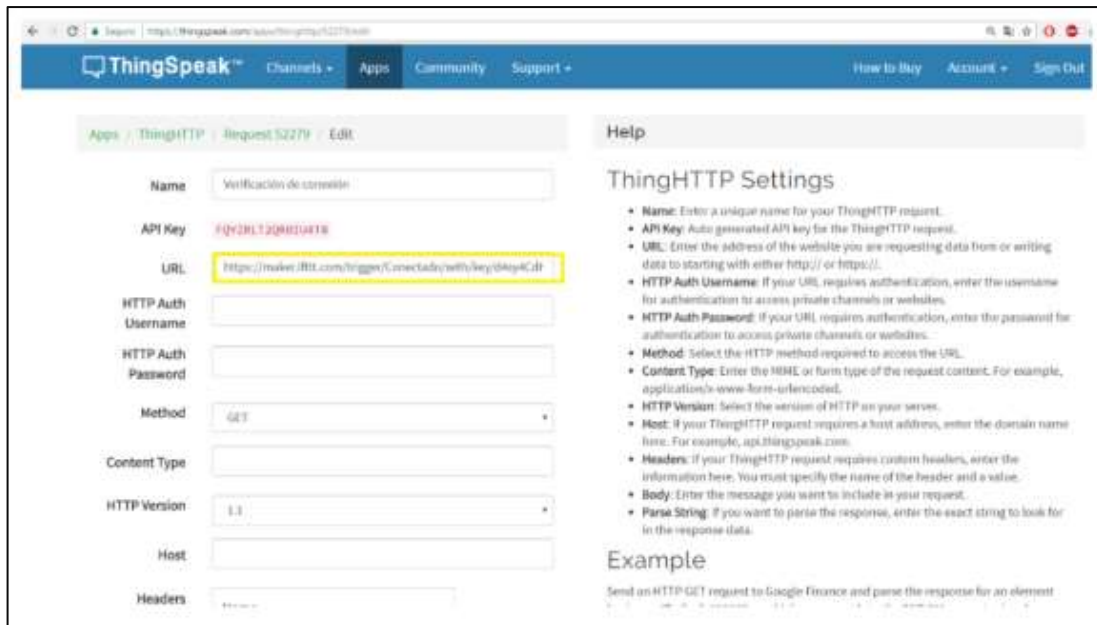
Seguro | https://thingspeak.com/apps/thinghttp/52279/edit

ThingSpeak™ Channels ▾ Apps Community Support ▾ How to Buy Account ▾ Sign Out

Apps / ThingHTTP / Request 52279 / Edit

Name Verificación de conexión

API Key FQY2RLT2Q8RDU4T8

URL https://maker.ifttt.com/trigger/Conectado/with/key/d4oy4Cdr

HTTP Auth Username

HTTP Auth Password

Method GET

Content Type

HTTP Version 1.1

Host

Headers Name

Help

ThingHTTP Settings

• Name: Enter a unique name for your ThingHTTP request.
• API Key: Auto generated API key for the ThingHTTP request.
• URL: Enter the address of the website you are requesting data from or writing data to starting with either http:// or https://.
• HTTP Auth Username: If your URL requires authentication, enter the username for authentication to access private channels or websites.
• HTTP Auth Password: If your URL requires authentication, enter the password for authentication to access private channels or websites.
• Method: Select the HTTP method required to access the URL.
• Content Type: Enter the MIME or form type of the request content. For example, application/x-www-form-urlencoded.
• HTTP Version: Select the version of HTTP on your server.
• Host: If your ThingHTTP request requires a host address, enter the domain name here. For example, api.thingspeak.com.
• Headers: If your ThingHTTP request requires custom headers, enter the information here. You must specify the name of the header and a value.
• Body: Enter the message you want to include in your request.
• Parse String: If you want to parse the response, enter the exact string to look for in the response data.

Example

Send an HTTP GET request to Google Finance and parse the response for an element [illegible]